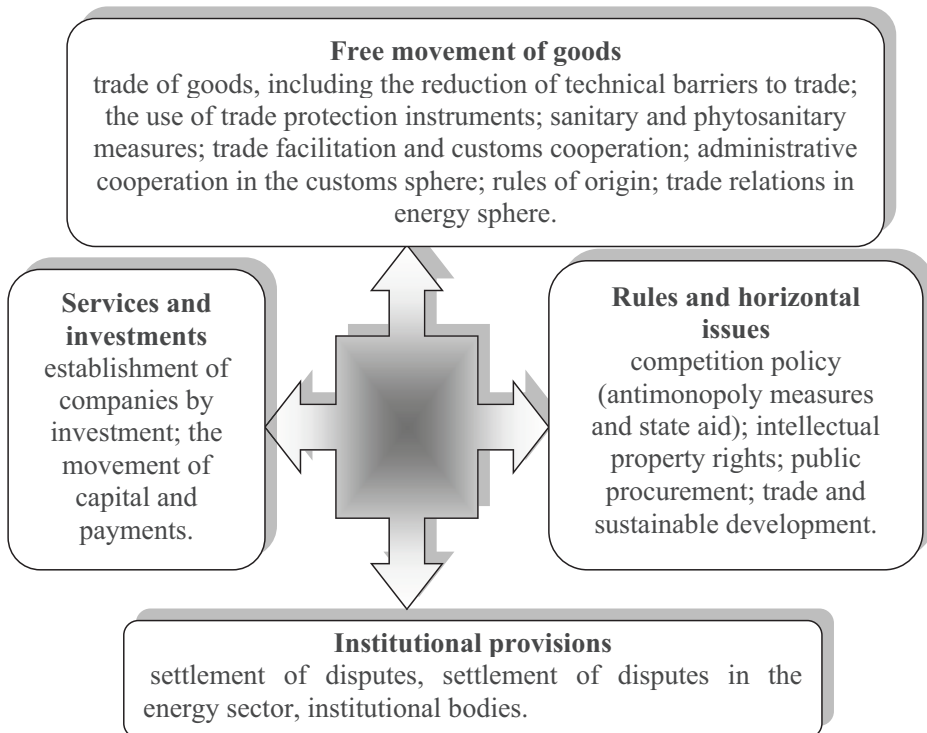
**Free movement of goods**
trade of goods, including the reduction of technical barriers to trade; the use of trade protection instruments; sanitary and phytosanitary measures; trade facilitation and customs cooperation; administrative cooperation in the customs sphere; rules of origin; trade relations in energy sphere.

**Services and investments**
establishment of companies by investment; the movement of capital and payments.

**Rules and horizontal issues**
competition policy (antimonopoly measures and state aid); intellectual property rights; public procurement; trade and sustainable development.

**Institutional provisions**
settlement of disputes, settlement of disputes in the energy sector, institutional bodies.